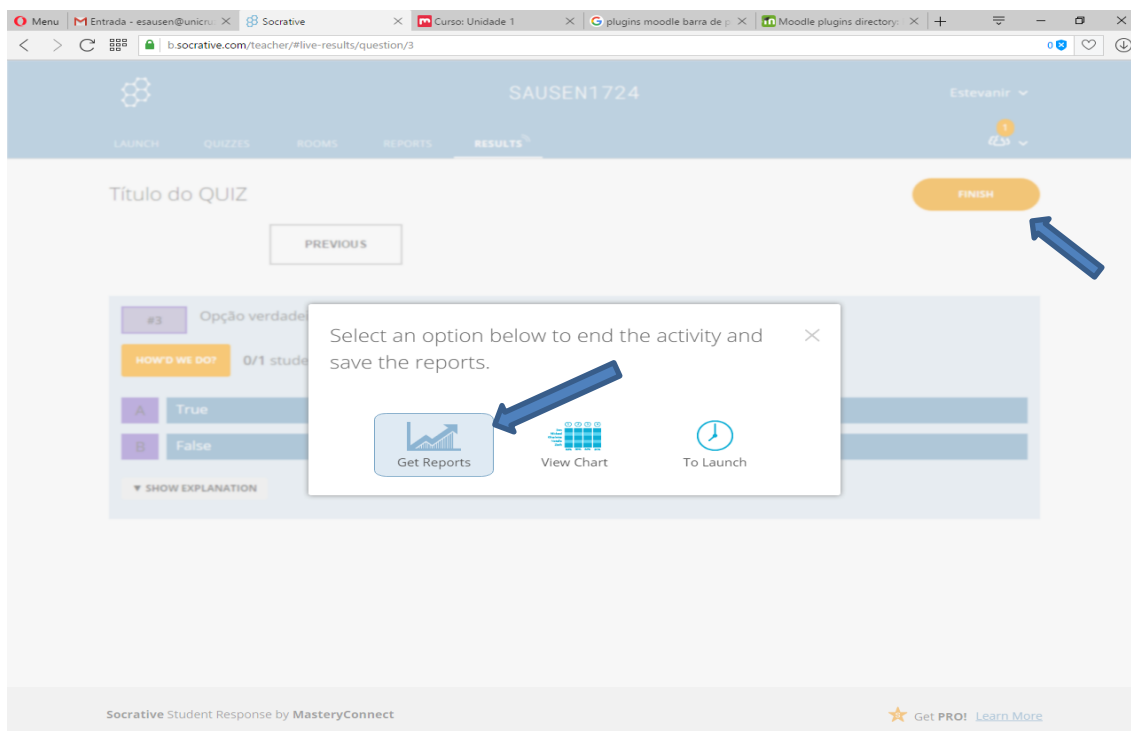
Menu | Entrada - esausen@unicru | Socrative | Curso: Unidade 1 | plugins moodle barra de p | Moodle plugins directory

b.socrative.com/teacher/#live-results/question/3

0

SAUSEN1724

Estevanir

LAUNCH QUIZZES ROOMS REPORTS RESULTS

1

Título do QUIZ

FINISH

PREVIOUS

#3 Opção verdade

HOW'D WE DO? 0/1 stude

A True

B False

▼ SHOW EXPLANATION

Select an option below to end the activity and save the reports.

Get Reports

View Chart

To Launch

Socrative Student Response by MasteryConnect

Get PRO! Learn More